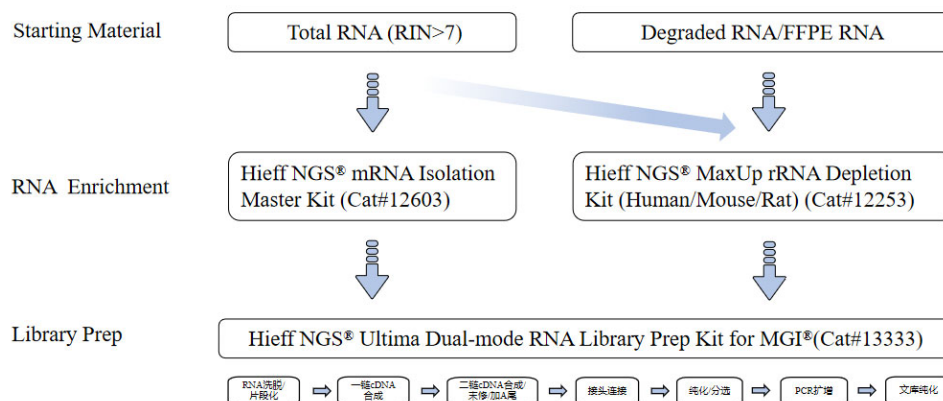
Starting Material

Total RNA (RIN>7)

Degraded RNA/FFPE RNA

RNA Enrichment

Hieff NGS® mRNA Isolation Master Kit (Cat#12603)

Hieff NGS® MaxUp rRNA Depletion Kit (Human/Mouse/Rat) (Cat#12253)

Library Prep

Hieff NGS® Ultima Dual-mode RNA Library Prep Kit for MGI®(Cat#13333)

RNA洗脱/片段化

一链cDNA合成

二链cDNA合成/末修/加A尾

接头连接

纯化/分选

PCR扩增

文库纯化